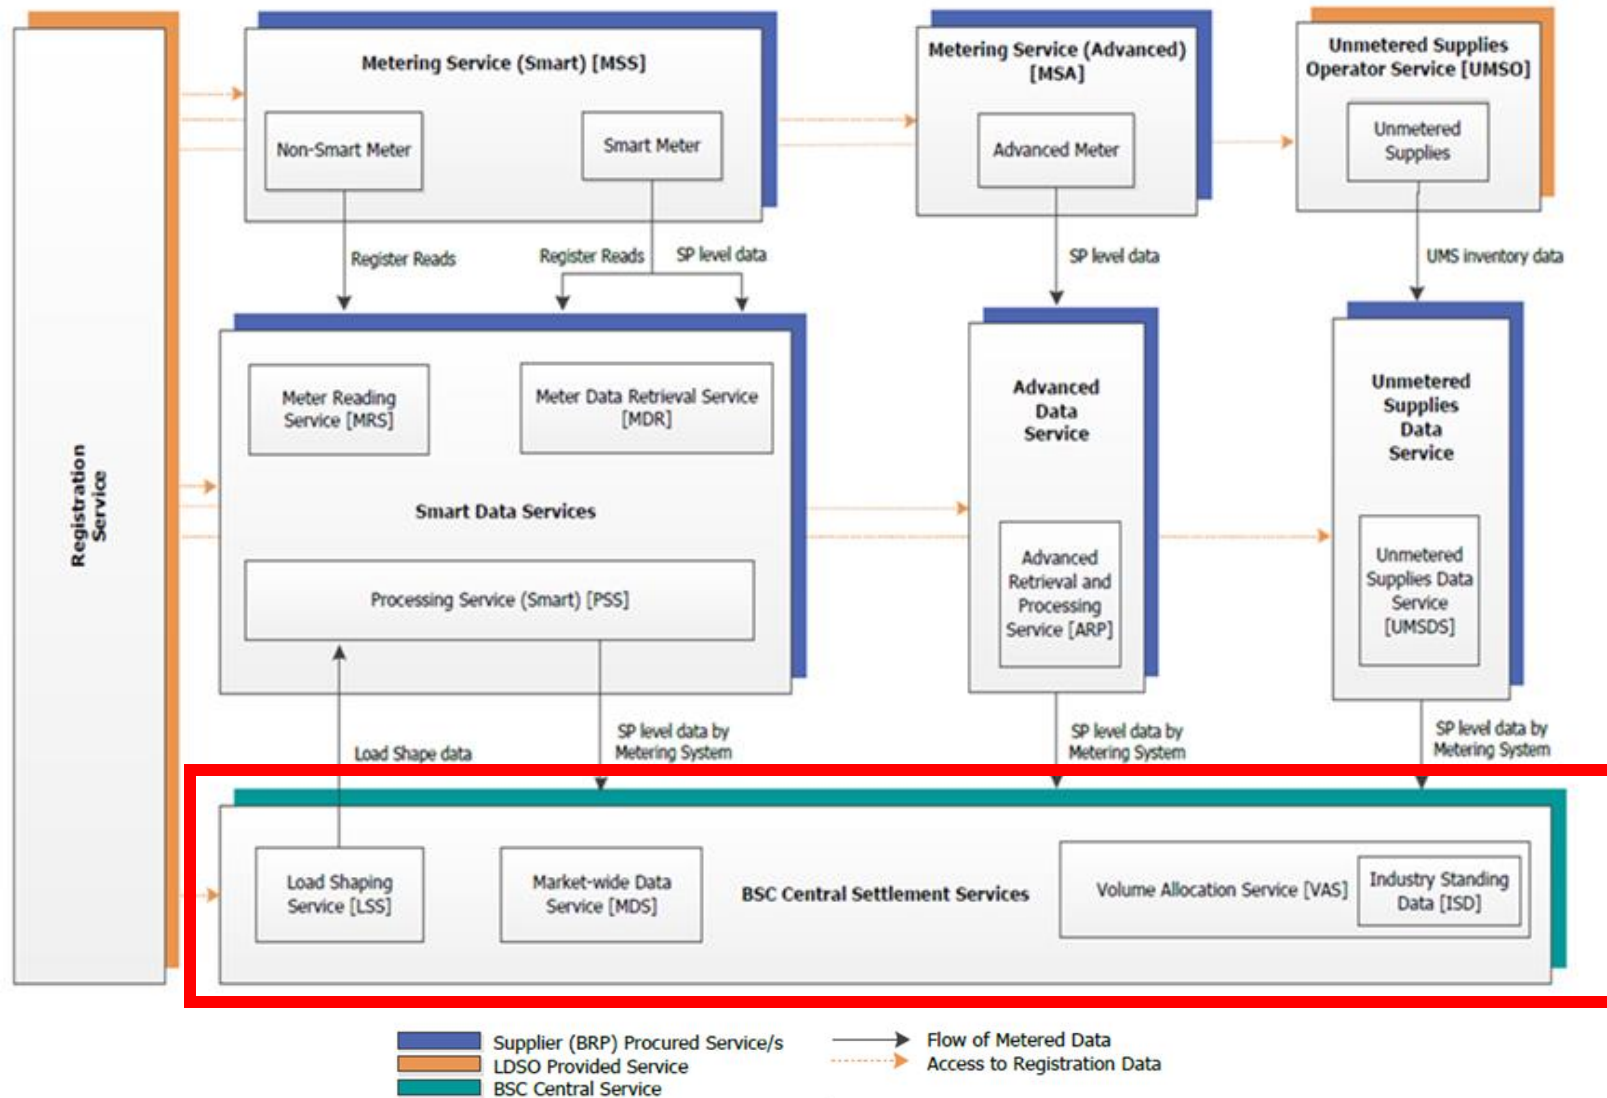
Registration Service

Metering Service (Smart) [MSS]

Non-Smart Meter

Smart Meter

Metering Service (Advanced) [MSA]

Advanced Meter

Unmetered Supplies Operator Service [UMSO]

Unmetered Supplies

Register Reads

Register Reads

SP level data

SP level data

UMS inventory data

Meter Reading Service [MRS]

Meter Data Retrieval Service [MDR]

Smart Data Services

Processing Service (Smart) [PSS]

Advanced Data Service

Advanced Retrieval and Processing Service [ARP]

Unmetered Supplies Data Service

Unmetered Supplies Data Service [UMSDS]

Load Shape data

SP level data by Metering System

SP level data by Metering System

SP level data by Metering System

Load Shaping Service [LSS]

Market-wide Data Service [MDS]

BSC Central Settlement Services

Volume Allocation Service [VAS]

Industry Standing Data [ISD]

Supplier (BRP) Procured Service/s
LDSO Provided Service
BSC Central Service

Flow of Metered Data
Access to Registration Data